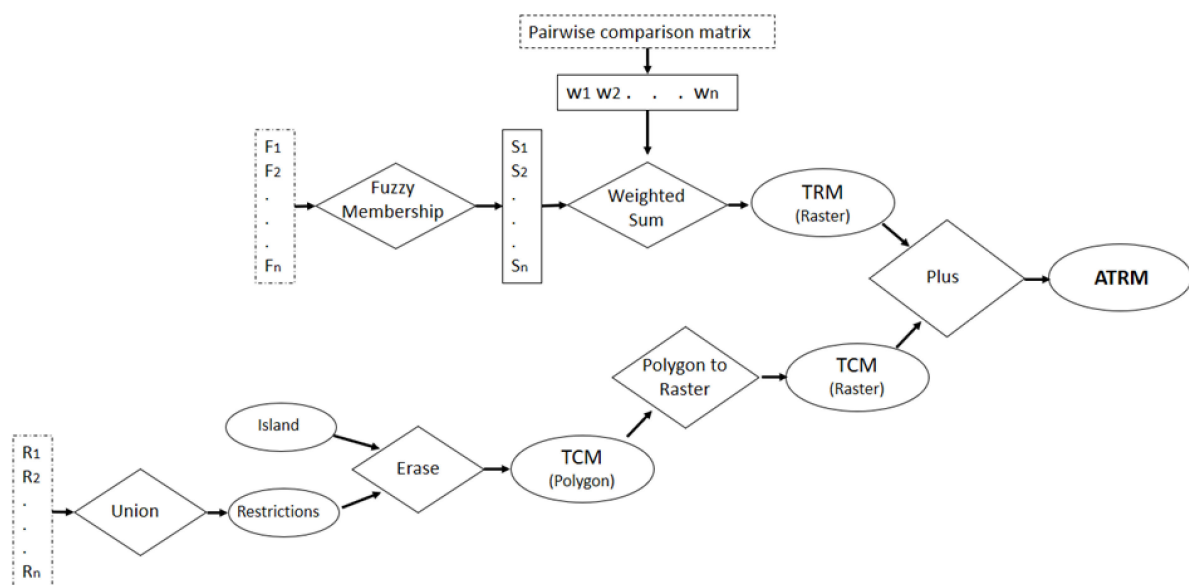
Pairwise comparison matrix

W1 W2 . . . Wn

F1
F2
.
.
.
Fn

Fuzzy Membership

S1
S2
.
.
.
Sn

Weighted Sum

TRM
(Raster)

Plus

ATRM

Polygon to Raster

TCM
(Raster)

Island

Erase

TCM
(Polygon)

R1
R2
.
.
.
Rn

Union

Restrictions